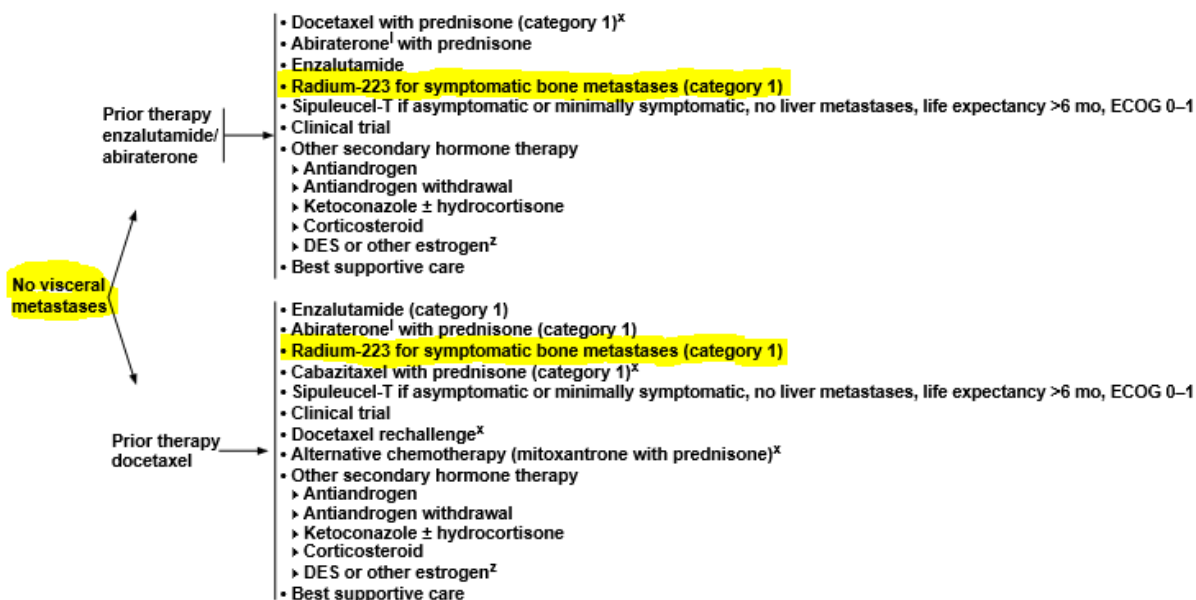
No visceral metastases

Prior therapy enzalutamide/ abiraterone

• Docetaxel with prednisone (category 1)$^{x}$
• Abiraterone$^{l}$ with prednisone
• Enzalutamide
• Radium-223 for symptomatic bone metastases (category 1)
• Sipuleucel-T if asymptomatic or minimally symptomatic, no liver metastases, life expectancy >6 mo, ECOG 0–1
• Clinical trial
• Other secondary hormone therapy
‣ Antiandrogen
‣ Antiandrogen withdrawal
‣ Ketoconazole ± hydrocortisone
‣ Corticosteroid
‣ DES or other estrogen$^{z}$
• Best supportive care

Prior therapy docetaxel

• Enzalutamide (category 1)
• Abiraterone$^{l}$ with prednisone (category 1)
• Radium-223 for symptomatic bone metastases (category 1)
• Cabazitaxel with prednisone (category 1)$^{x}$
• Sipuleucel-T if asymptomatic or minimally symptomatic, no liver metastases, life expectancy >6 mo, ECOG 0–1
• Clinical trial
• Docetaxel rechallenge$^{x}$
• Alternative chemotherapy (mitoxantrone with prednisone)$^{x}$
• Other secondary hormone therapy
‣ Antiandrogen
‣ Antiandrogen withdrawal
‣ Ketoconazole ± hydrocortisone
‣ Corticosteroid
‣ DES or other estrogen$^{z}$
• Best supportive care